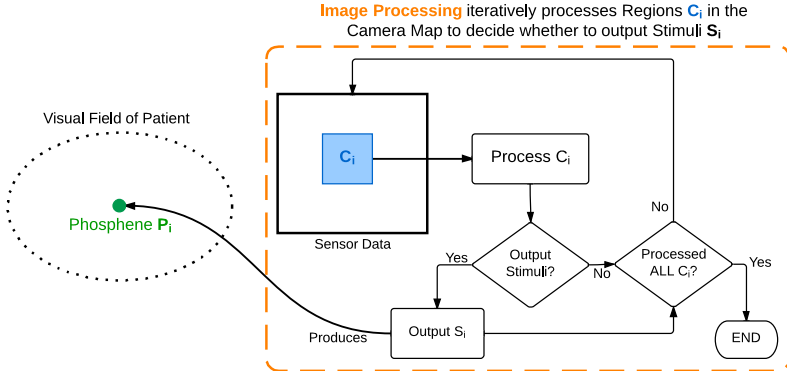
**Image Processing** iteratively processes Regions $C_i$ in the Camera Map to decide whether to output Stimuli $S_i$

Visual Field of Patient

Phosphene $P_i$

$C_i$

Sensor Data

Process $C_i$

Output Stimuli?

Yes

No

Processed ALL $C_i$?

No

Yes

Produces

Output $S_i$

END